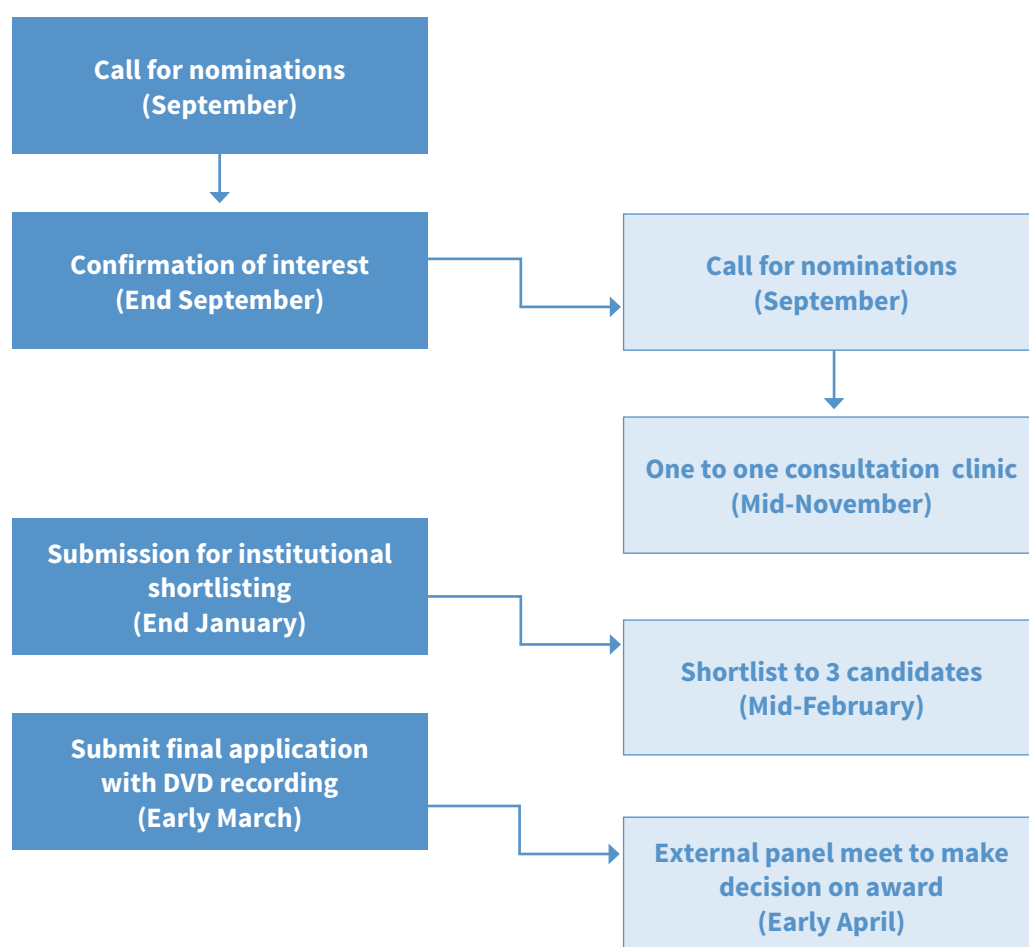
Call for nominations
(September)

Confirmation of interest
(End September)

Call for nominations
(September)

One to one consultation clinic
(Mid-November)

Submission for institutional shortlisting
(End January)

Shortlist to 3 candidates
(Mid-February)

Submit final application with DVD recording
(Early March)

External panel meet to make decision on award
(Early April)